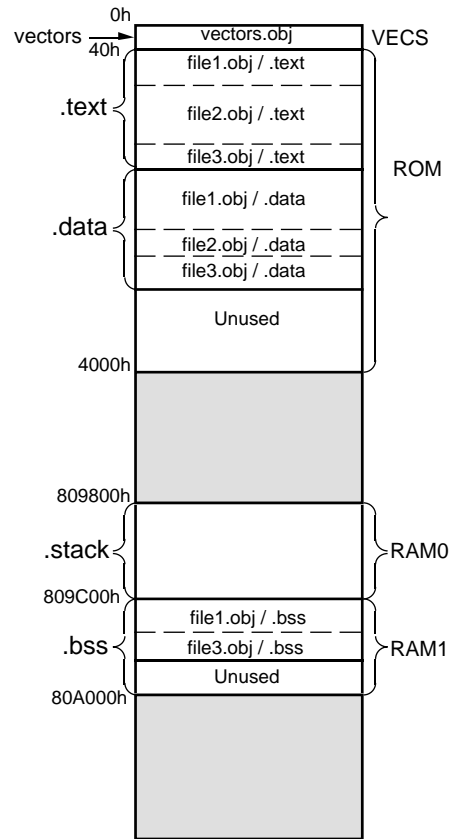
0h
vectors
40h
vectors.obj
VECS
.text
file1.obj / .text
file2.obj / .text
file3.obj / .text
ROM
.data
file1.obj / .data
file2.obj / .data
file3.obj / .data
Unused
4000h
809800h
.stack
RAM0
809C00h
.bss
file1.obj / .bss
file3.obj / .bss
RAM1
Unused
80A000h